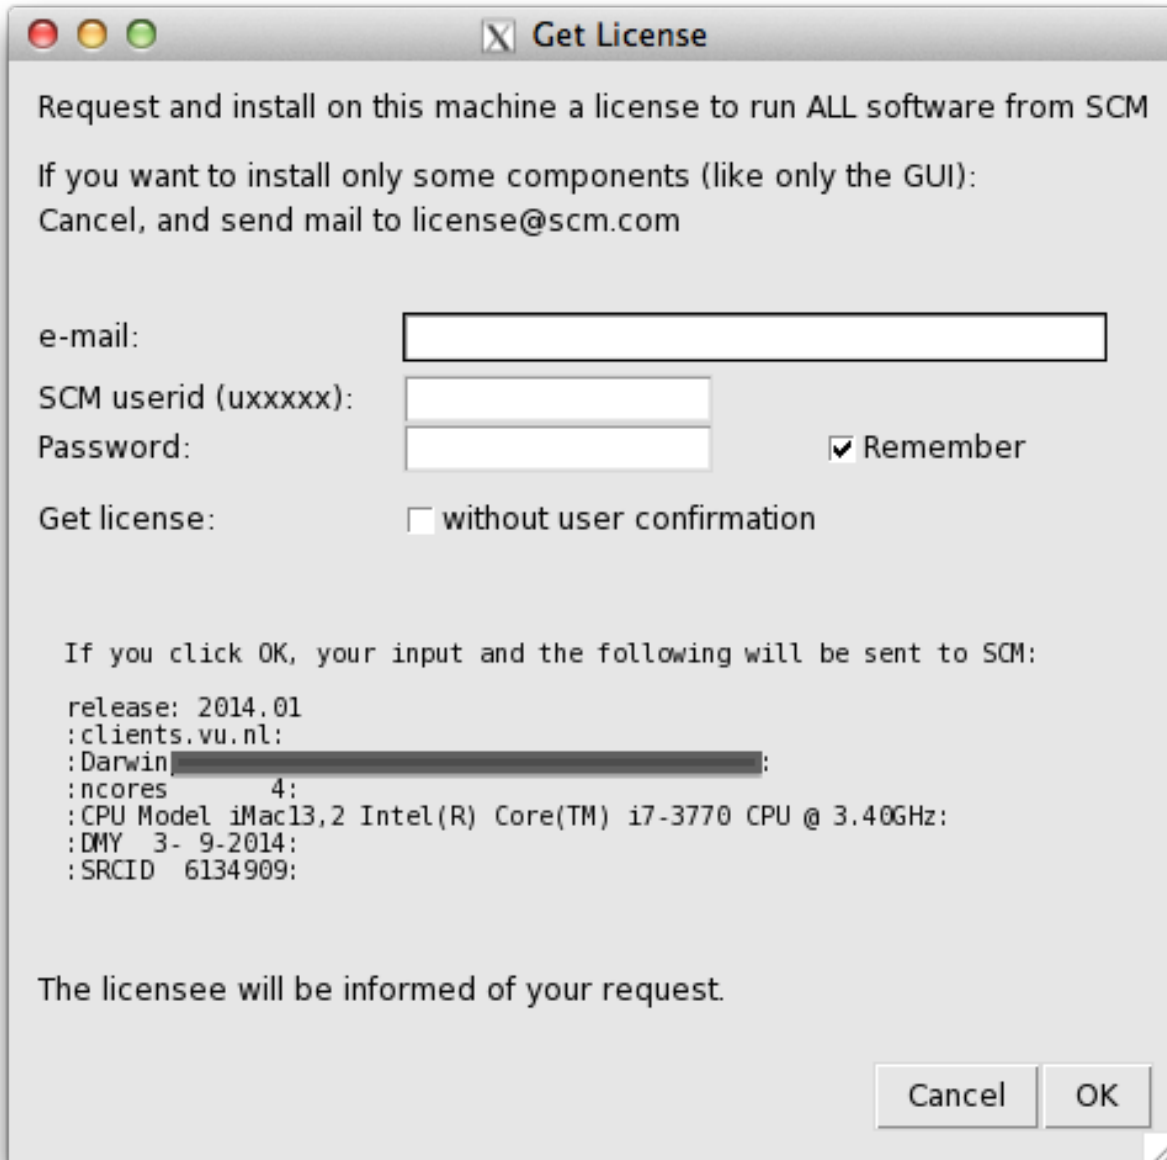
Get License

Request and install on this machine a license to run ALL software from SCM

If you want to install only some components (like only the GUI):
Cancel, and send mail to license@scm.com

e-mail:

SCM userid (uxxxxx):

Password:

Remember

Get license:

without user confirmation

If you click OK, your input and the following will be sent to SCM:

release: 2014.01
:clients.vu.nl:
:Darwin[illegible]:
:ncores 4:
:CPU Model iMac13,2 Intel(R) Core(TM) i7-3770 CPU @ 3.40GHz:
:DMY 3- 9-2014:
:SRCID 6134909:

The licensee will be informed of your request.

Cancel

OK